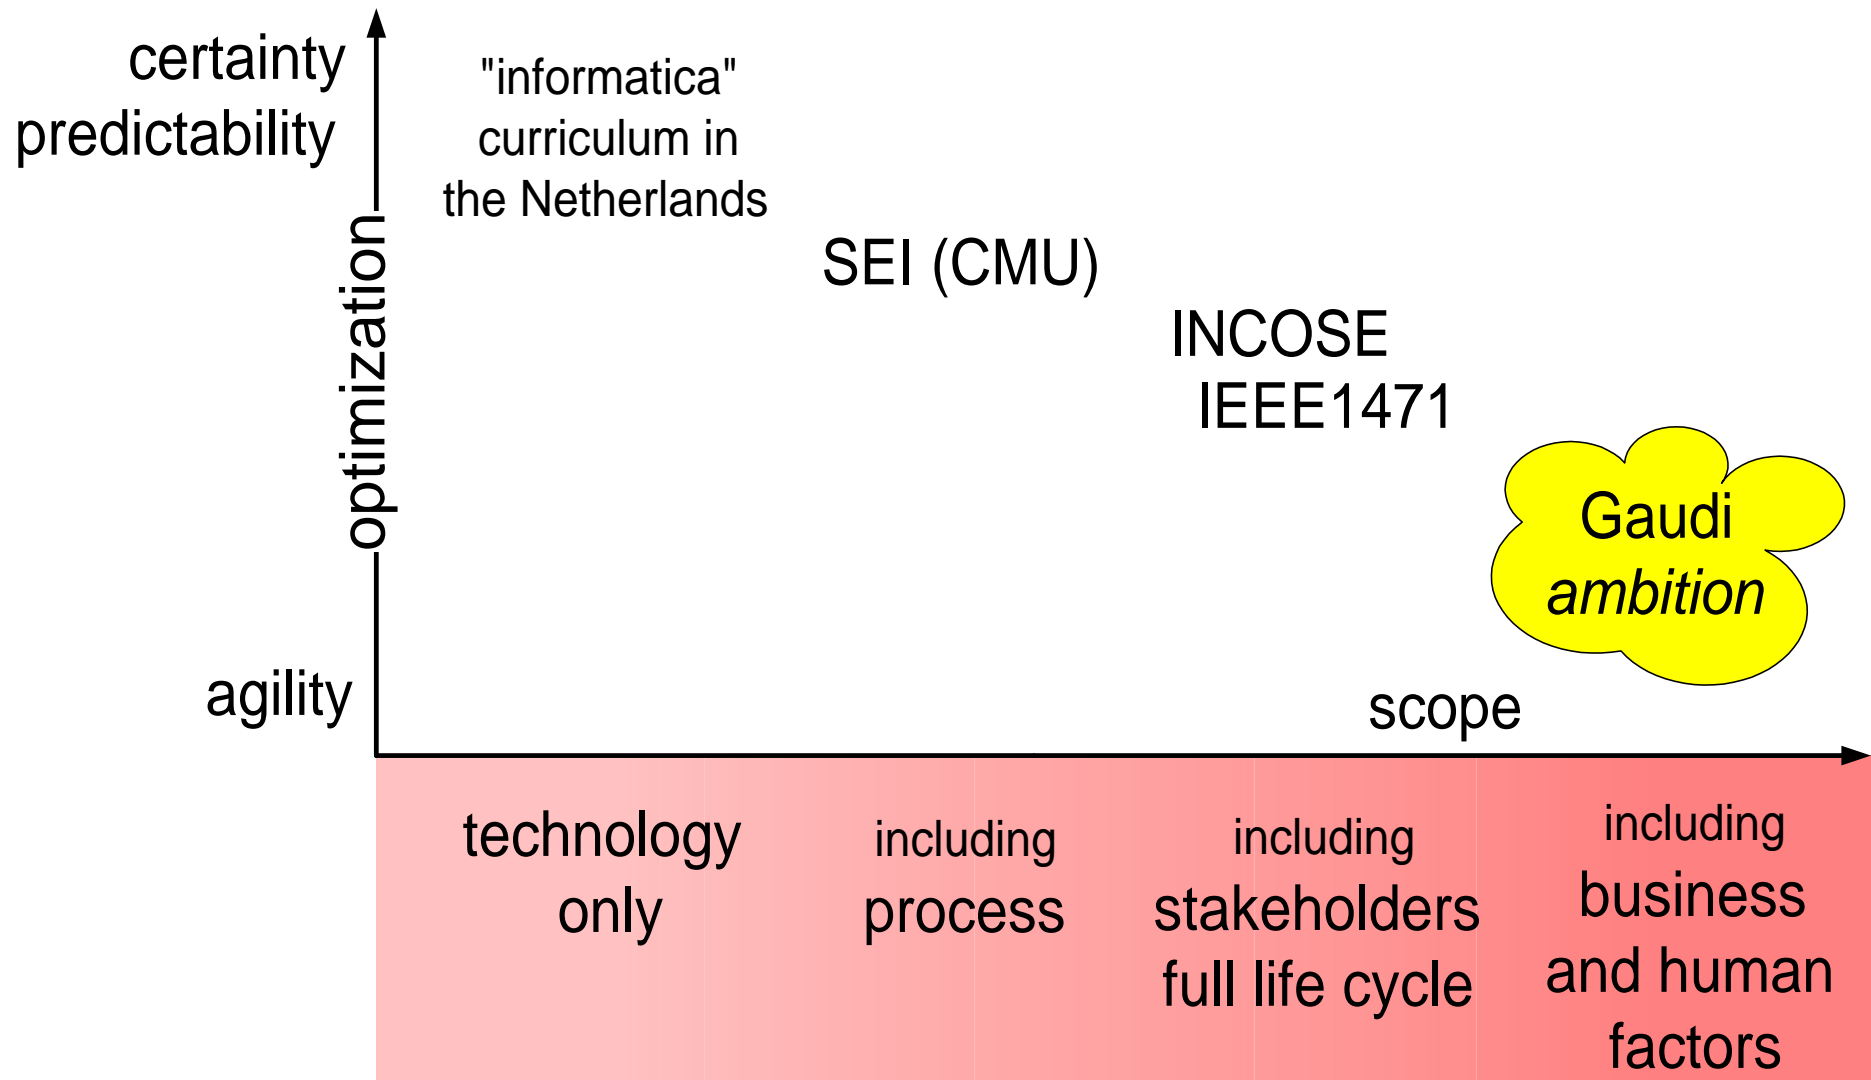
certainty
predictability

optimization

agility

"informatica" curriculum in the Netherlands

SEI (CMU)

INCOSE
IEEE1471

Gaudi
*ambition*

scope

technology only

including process

including stakeholders full life cycle

including business and human factors